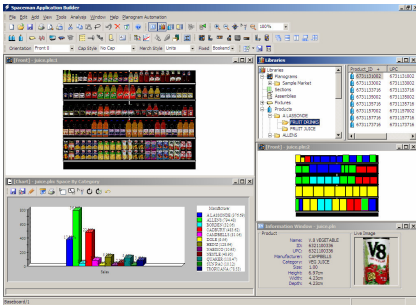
Spaceman Application Builder

File Edit View Tools Analysis Window Planogram Automation

100%

Orientation Front 0 Cap Style No Cap Merch Style Units Fixed Boolean

[Front] - juice.plbc

Libraries

Libraries
Planograms
Simple Market
Sections
Assemblies
Fixtures
Products
A LASSONDE
FRUIT DRINKS
FRUIT JUICE
ALLENS

Product_ID UPC
673113 673113
673113 673113
673113 673113
673113 673113
673113 673113
673113 673113
673113 673113
673113 673113
673113 673113
673113 673113

[Front] - juice.plbc

[Chart] - juice.plbc Space By Category

Sales

Information Window - juice.plbc

Product

Name: V-8 VEGETABLE
ID: 6321000036
UPC: 6321000036
Manufacturer: CAMPBELLS
Category: VEG JUICE
Size: 1.00
Height: 6.97cm
Width: 4.23cm
Depth: 4.23cm

Live Image

V8

Baseboard 1